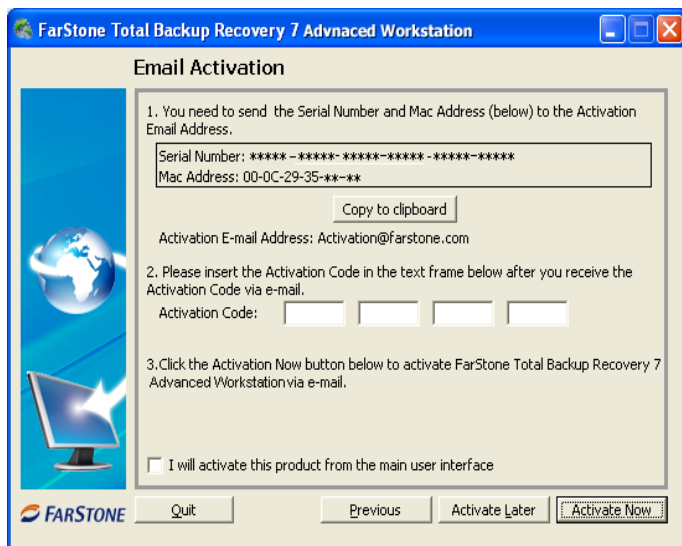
FarStone Total Backup Recovery 7 Advnaced Workstation

Email Activation

1. You need to send the Serial Number and Mac Address (below) to the Activation Email Address.

Serial Number: \*\*\*\*\* - \*\*\*\*\* - \*\*\*\*\* - \*\*\*\*\* - \*\*\*\*\* - \*\*\*\*\*
Mac Address: 00-0C-29-35-\*\*-\*\*

Copy to clipboard

Activation E-mail Address: Activation@farstone.com

2. Please insert the Activation Code in the text frame below after you receive the Activation Code via e-mail.

Activation Code:

3.Click the Activation Now button below to activate FarStone Total Backup Recovery 7 Advanced Workstationvia e-mail.

I will activate this product from the main user interface

FARSTONE

Quit

Previous

Activate Later

Activate Now